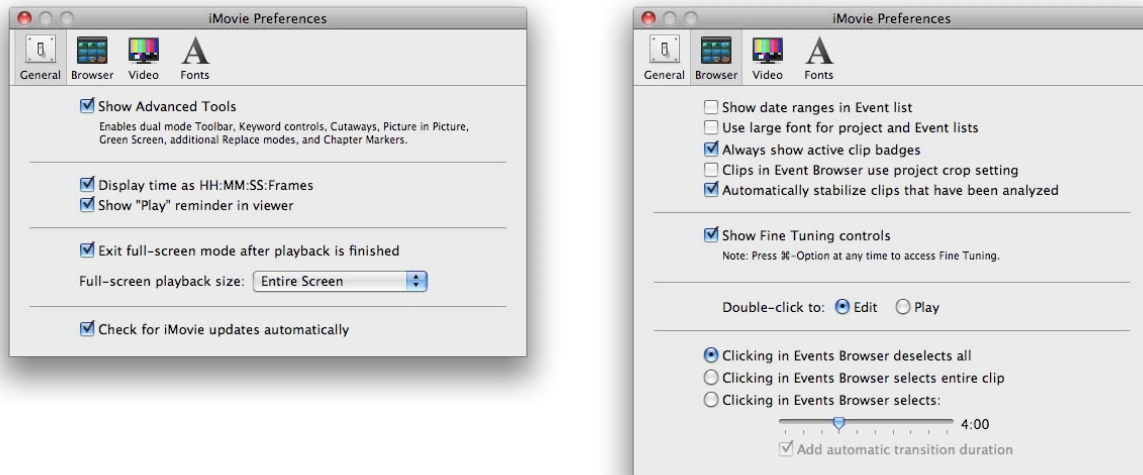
iMovie Preferences

General Browser Video Fonts

Show Advanced Tools
Enables dual mode Toolbar, Keyword controls, Cutaways, Picture in Picture, Green Screen, additional Replace modes, and Chapter Markers.

Display time as HH:MM:SS:Frames
Show "Play" reminder in viewer

Exit full-screen mode after playback is finished
Full-screen playback size: Entire Screen

Check for iMovie updates automatically

iMovie Preferences

General Browser Video Fonts

Show date ranges in Event list
Use large font for project and Event lists
Always show active clip badges
Clips in Event Browser use project crop setting
Automatically stabilize clips that have been analyzed

Show Fine Tuning controls
Note: Press ⌘-Option at any time to access Fine Tuning.

Double-click to: Edit Play

Clicking in Events Browser deselects all
Clicking in Events Browser selects entire clip
Clicking in Events Browser selects:
4:00
Add automatic transition duration